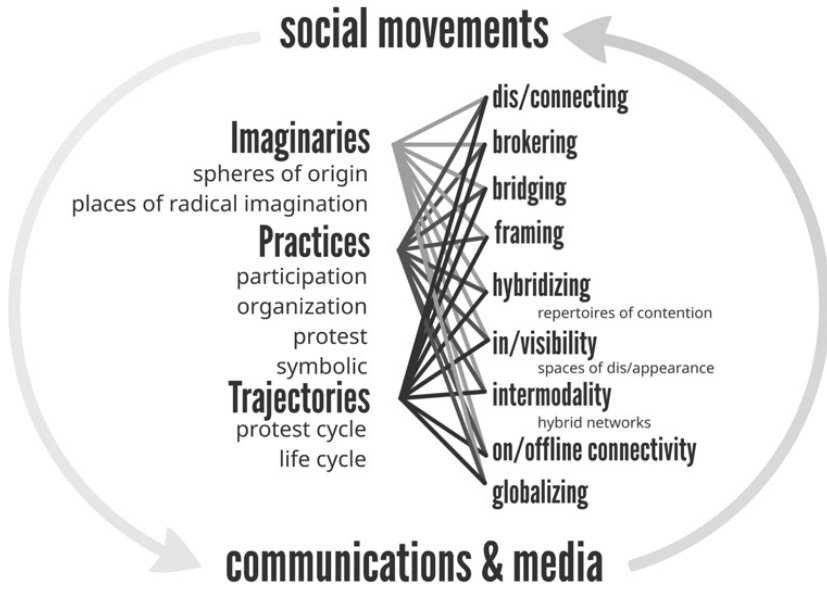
social movements

Imaginaries
spheres of origin
places of radical imagination

Practices
participation
organization
protest
symbolic

Trajectories
protest cycle
life cycle

dis/connecting
brokering
bridging
framing
hybridizing
repertoires of contention
in/visibility
spaces of dis/appearance
intermodality
hybrid networks
on/offline connectivity
globalizing

communications & media